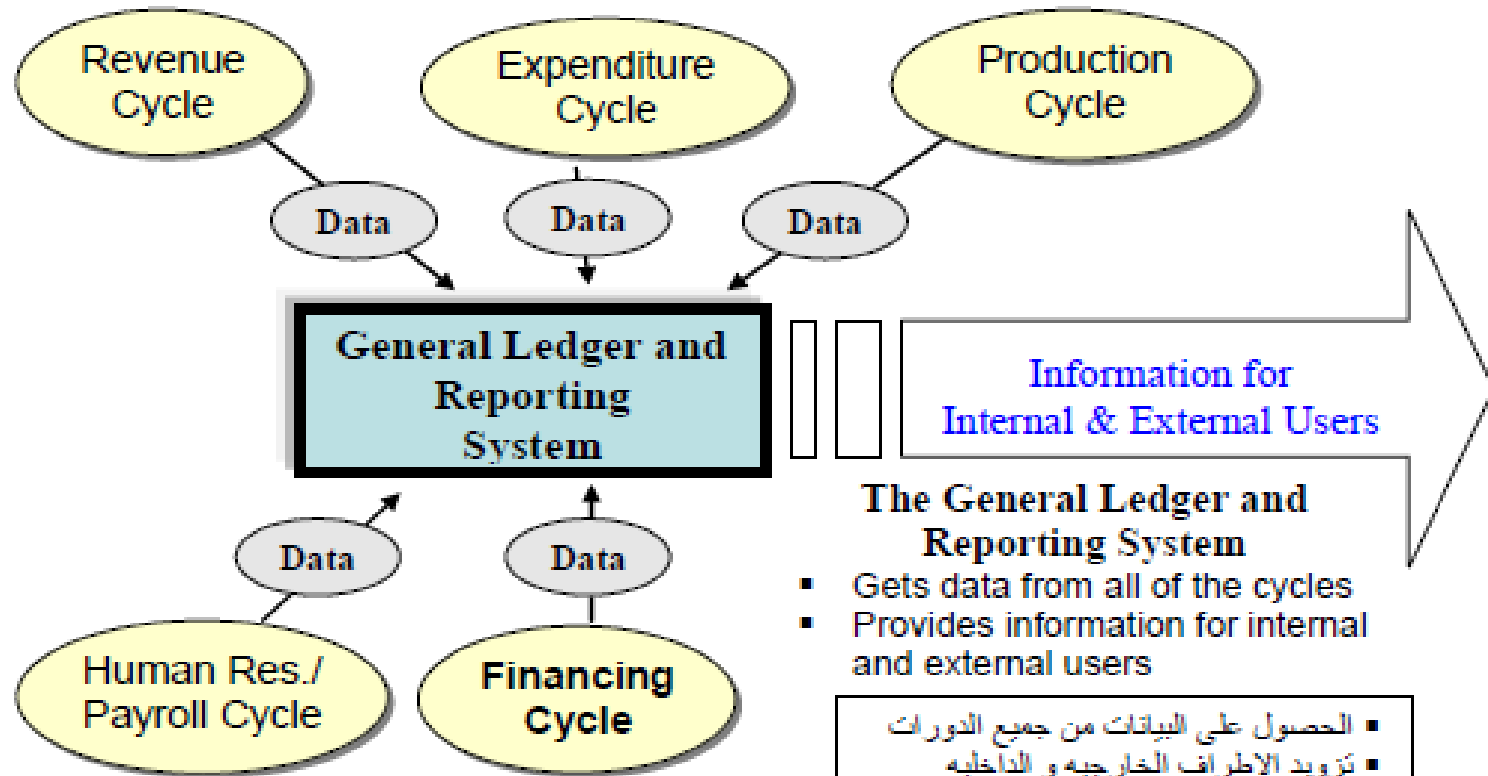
Revenue Cycle

Expenditure Cycle

Production Cycle

Data

Data

Data

General Ledger and Reporting System

Information for Internal & External Users

Data

Data

Human Res./ Payroll Cycle

Financing Cycle

The General Ledger and Reporting System

- Gets data from all of the cycles
- Provides information for internal and external users

- الحصول على البيانات من جميع الدورات
- تزويد الاطراف الخارجيه و الداخليه